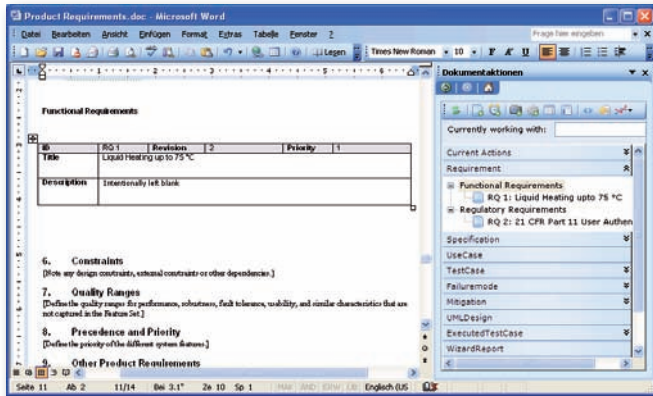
Product Requirements.doc - Microsoft Word

Datei Bearbeiten Ansicht Einfügen Format Extras Tabelle Fenster ?

Frage hier eingeben

Legen

Times New Roman 10

Functional Requirements

| ID | RQ 1 | Revision | 2 | Priority | 1 |
|---|---|---|---|---|---|
| Title | Liquid Heating up to 75 °C | | | | |
| Description | Intentionally left blank | | | | |

6. Constraints
[Note any design constraints, external constraints or other dependencies.]

7. Quality Ranges
[Define the quality ranges for performance, robustness, fault tolerance, usability, and similar characteristics that are not captured in the Feature Set.]

8. Precedence and Priority
[Define the priority of the different system features.]

9. Other Product Requirements

Dokumentaktionen

Currently working with:

Current Actions

Requirement

Functional Requirements

RQ 1: Liquid Heating upto 75 °C

Regulatory Requirements

RQ 2: 21 CFR Part 11 User Authen

Specification

UseCase

TestCase

Failuremode

Mitigation

UMLDesign

ExecutedTestCase

WizardReport

Seite 11 Ab 2 11/14 Bei 3.1" Ze 10 Sp 1 MAK ÄND ERW ÜB Englisch (US